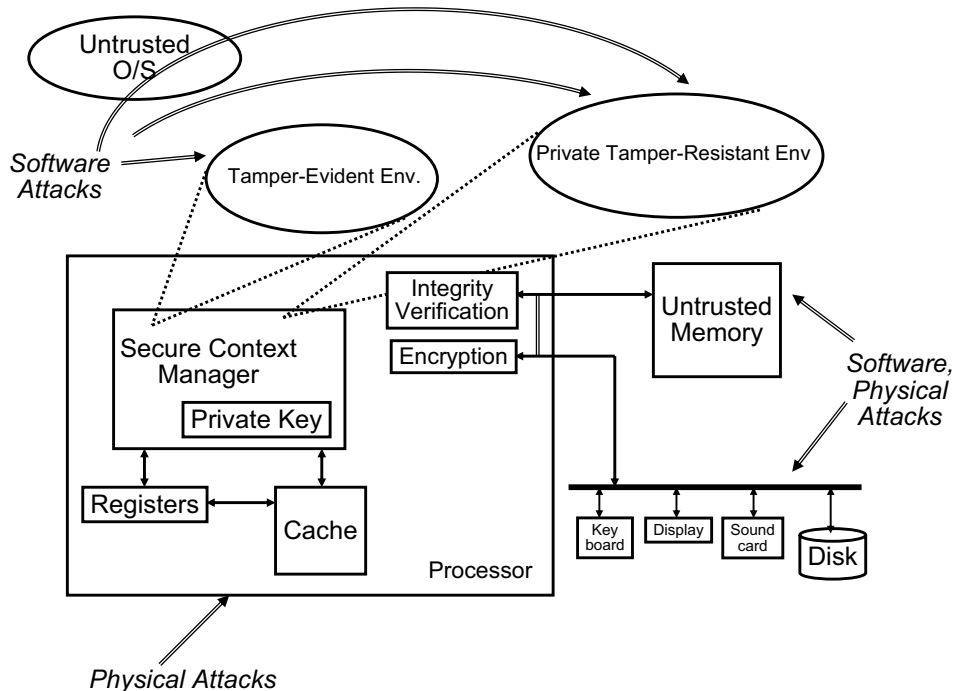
Untrusted O/S

Software Attacks

Tamper-Evident Env.

Private Tamper-Resistant Env

Integrity Verification

Untrusted Memory

Secure Context Manager

Private Key

Encryption

Software, Physical Attacks

Registers

Cache

Key board

Display

Sound card

Disk

Processor

Physical Attacks